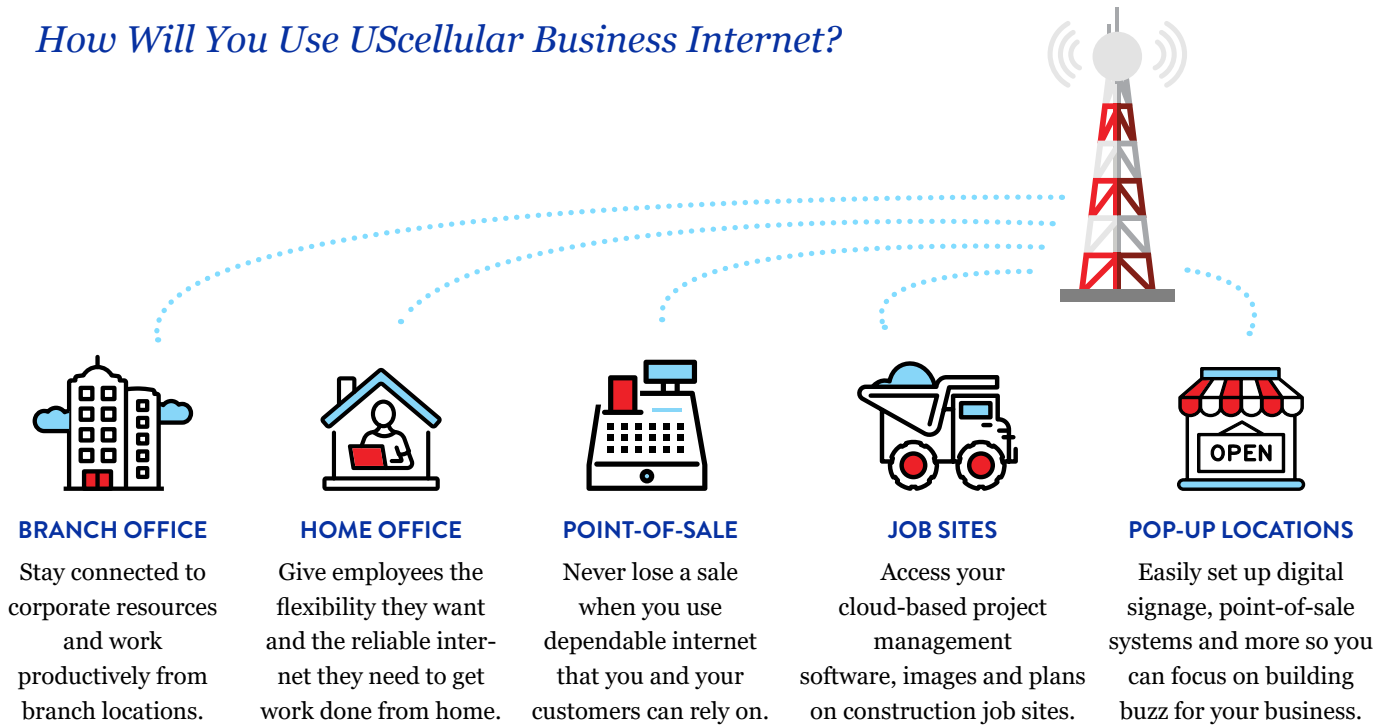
How Will You Use UScellular Business Internet?

OPEN

BRANCH OFFICE
Stay connected to corporate resources and work productively from branch locations.

HOME OFFICE
Give employees the flexibility they want and the reliable internet they need to get work done from home.

POINT-OF-SALE
Never lose a sale when you use dependable internet that you and your customers can rely on.

JOB SITES
Access your cloud-based project management software, images and plans on construction job sites.

POP-UP LOCATIONS
Easily set up digital signage, point-of-sale systems and more so you can focus on building buzz for your business.